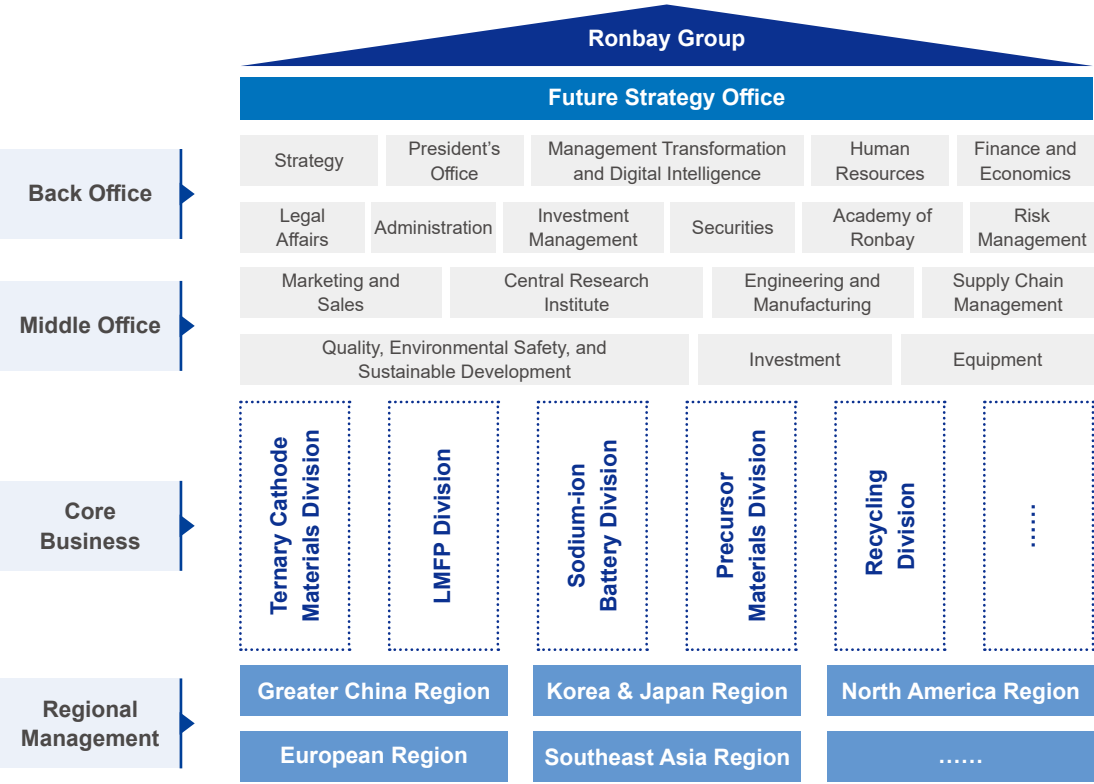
Ronbay Group

Future Strategy Office

Back Office

Strategy

President's Office

Management Transformation and Digital Intelligence

Human Resources

Finance and Economics

Legal Affairs

Administration

Investment Management

Securities

Academy of Ronbay

Risk Management

Middle Office

Marketing and Sales

Central Research Institute

Engineering and Manufacturing

Supply Chain Management

Quality, Environmental Safety, and Sustainable Development

Investment

Equipment

Core Business

Ternary Cathode Materials Division

LMFP Division

Sodium-ion Battery Division

Precursor Materials Division

Recycling Division

……

Regional Management

Greater China Region

Korea & Japan Region

North America Region

European Region

Southeast Asia Region

……